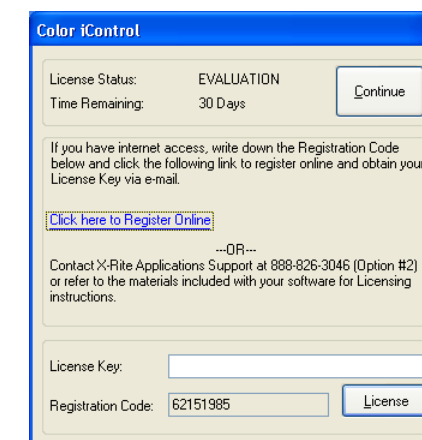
Color iControl

License Status: EVALUATION
Time Remaining: 30 Days

Continue

If you have internet access, write down the Registration Code below and click the following link to register online and obtain you License Key via e-mail.

Click here to Register Online

--OR--
Contact X-Rite Applications Support at 888-826-3046 (Option #2) or refer to the materials included with your software for Licensing instructions.

License Key:

Registration Code: 62151985

License